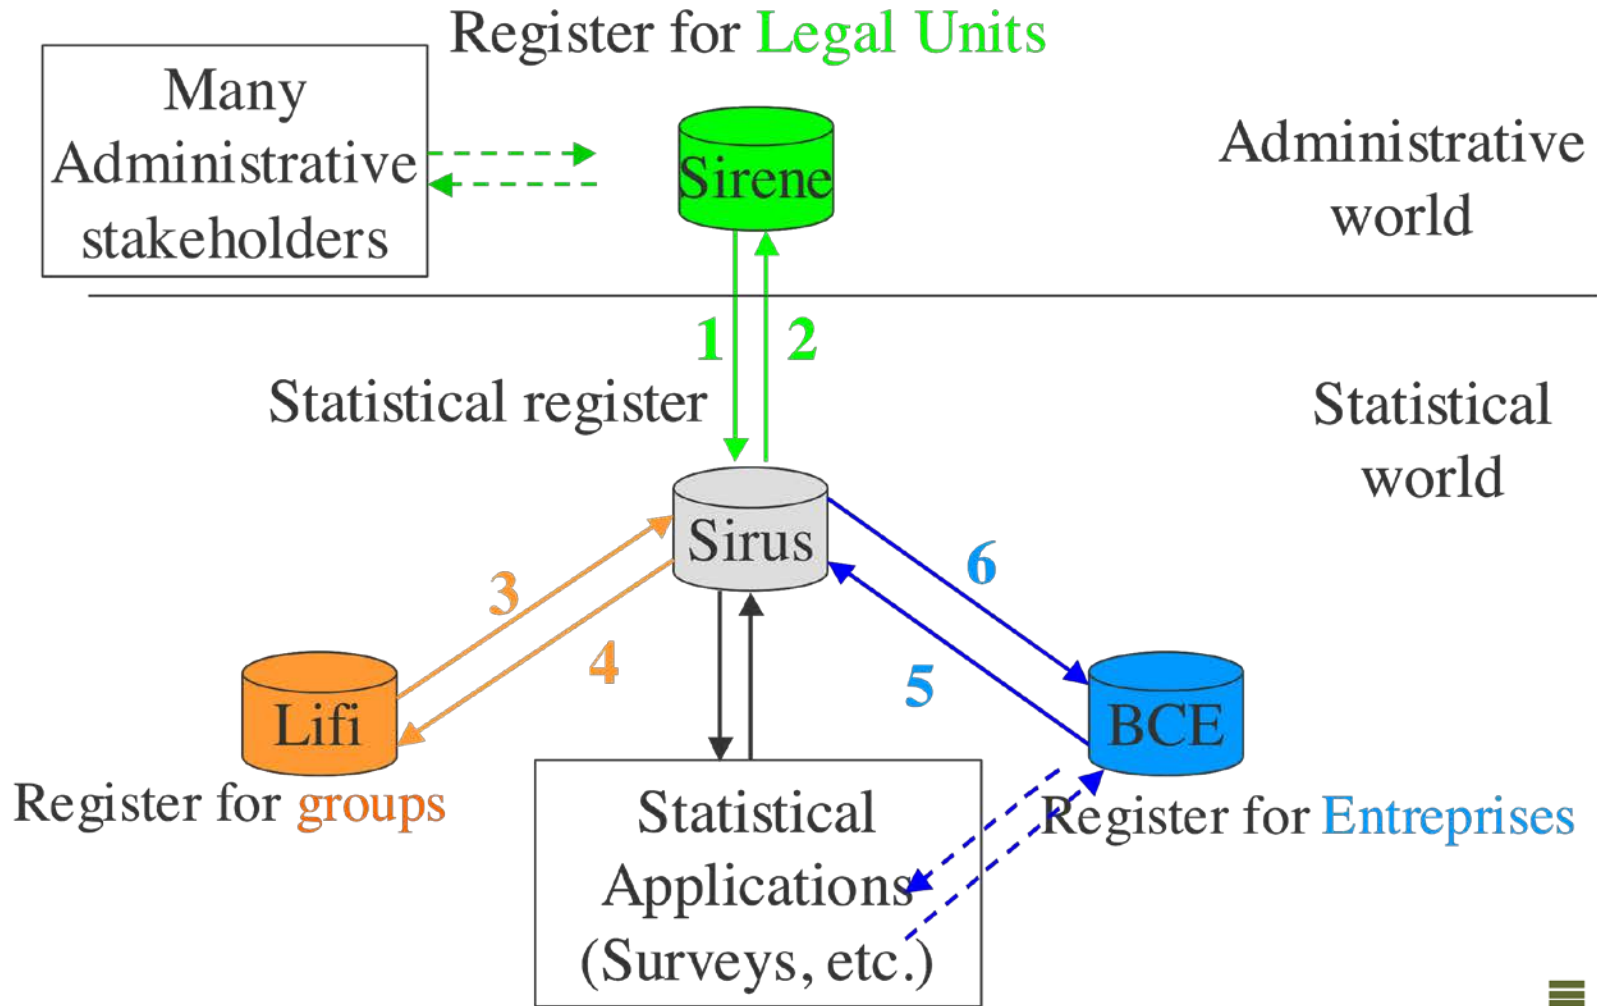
Register for Legal Units

Many Administrative stakeholders

Sirene

Administrative world

1

2

Statistical register

Statistical world

Sirus

6

3

4

5

Lifi

BCE

Register for groups

Statistical Applications (Surveys, etc.)

Register for Entreprises